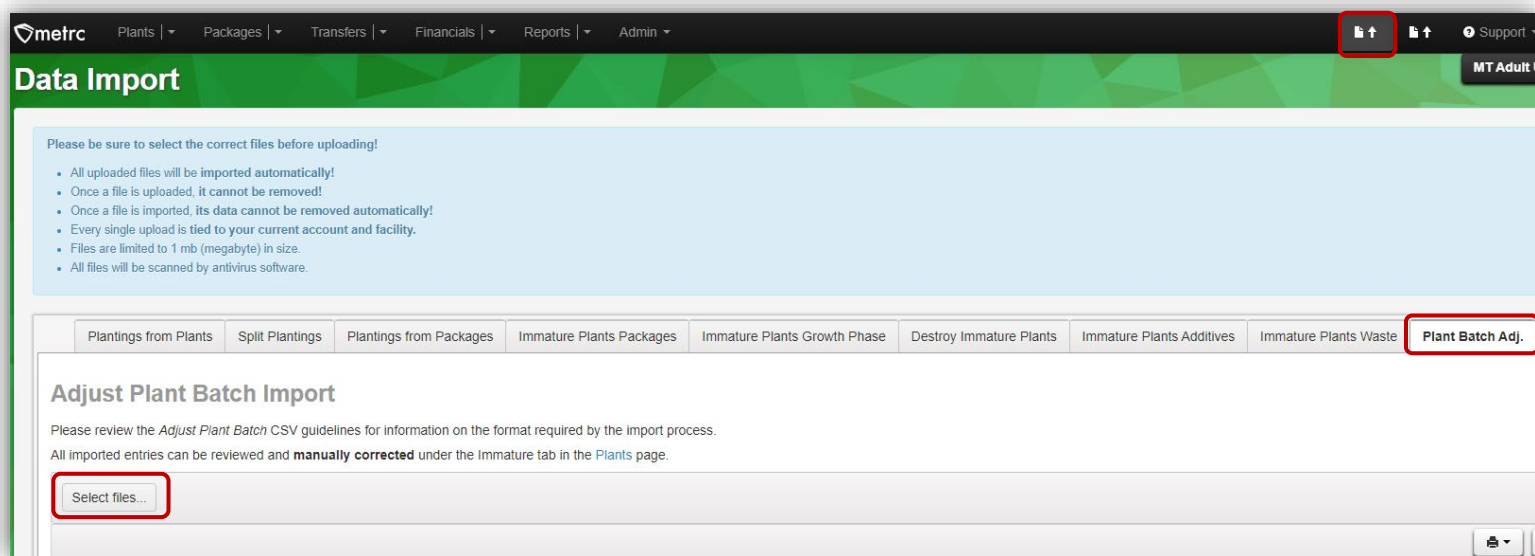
metrc Plants | ▾ Packages | ▾ Transfers | ▾ Financials | ▾ Reports | ▾ Admin ▾

Support

Data Import

MT Adult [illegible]

Please be sure to select the correct files before uploading!

- All uploaded files will be imported automatically!
- Once a file is uploaded, it cannot be removed!
- Once a file is imported, its data cannot be removed automatically!
- Every single upload is tied to your current account and facility.
- Files are limited to 1 mb (megabyte) in size.
- All files will be scanned by antivirus software.

Plantings from Plants | Split Plantings | Plantings from Packages | Immature Plants Packages | Immature Plants Growth Phase | Destroy Immature Plants | Immature Plants Additives | Immature Plants Waste | Plant Batch Adj.

Adjust Plant Batch Import

Please review the Adjust Plant Batch CSV guidelines for information on the format required by the import process.

All imported entries can be reviewed and manually corrected under the Immature tab in the Plants page.

Select files...